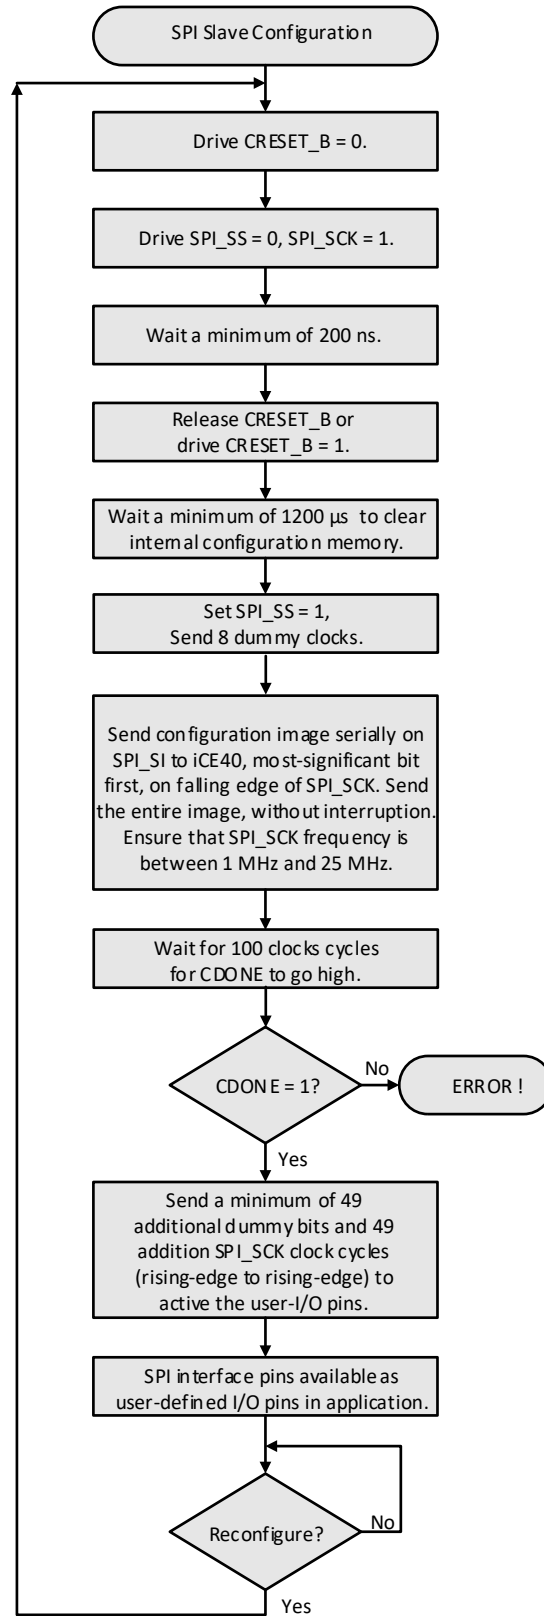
SPI Slave Configuration

Drive CRESET_B = 0.

Drive SPI_SS = 0, SPI_SCK = 1.

Wait a minimum of 200 ns.

Release CRESET_B or drive CRESET_B = 1.

Wait a minimum of 1200 µs to clear internal configuration memory.

Set SPI_SS = 1, Send 8 dummy clocks.

Send configuration image serially on SPI_SI to iCE40, most-significant bit first, on falling edge of SPI_SCK. Send the entire image, without interruption. Ensure that SPI_SCK frequency is between 1 MHz and 25 MHz.

Wait for 100 clocks cycles for CDONE to go high.

CDONE = 1?

No

ERROR !

Yes

Send a minimum of 49 additional dummy bits and 49 addition SPI_SCK clock cycles (rising-edge to rising-edge) to active the user-I/O pins.

SPI interface pins available as user-defined I/O pins in application.

Reconfigure?

No

Yes